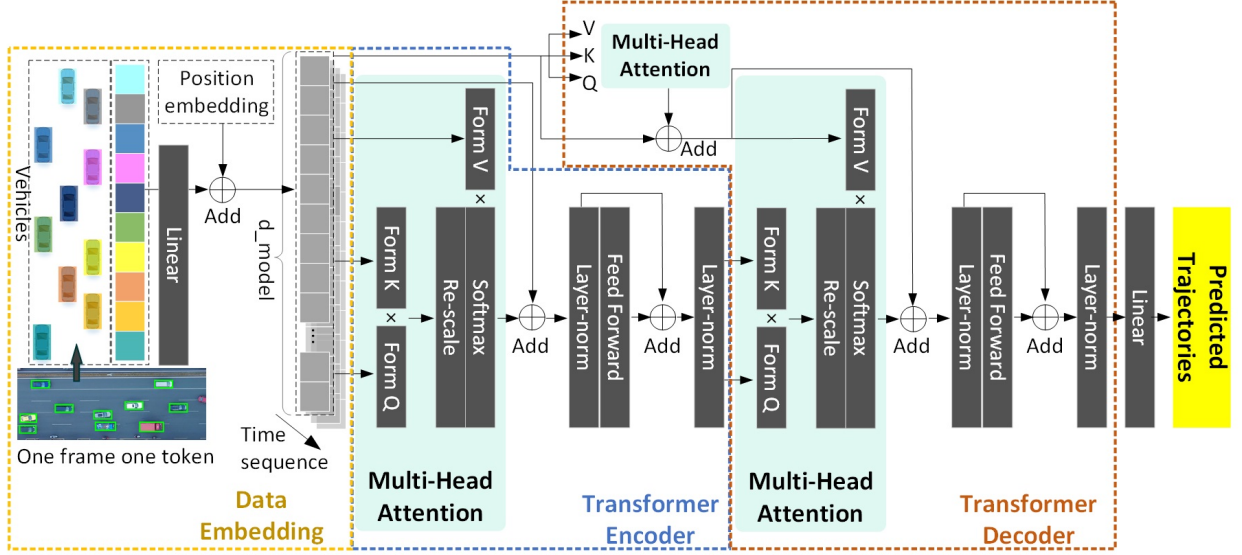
Vehicles

Linear

Position embedding

Add

d_model

...

Time sequence

One frame one token

Data Embedding

V
K
Q

Multi-Head Attention

Add

Form V

×

Form K

×

Form Q

Re-scale

Softmax

Add

Layer-norm

Feed Forward

Add

Layer-norm

Multi-Head Attention

Transformer Encoder

Form V

×

Form K

×

Form Q

Re-scale

Softmax

Add

Layer-norm

Feed Forward

Add

Layer-norm

Linear

Multi-Head Attention

Transformer Decoder

Predicted Trajectories